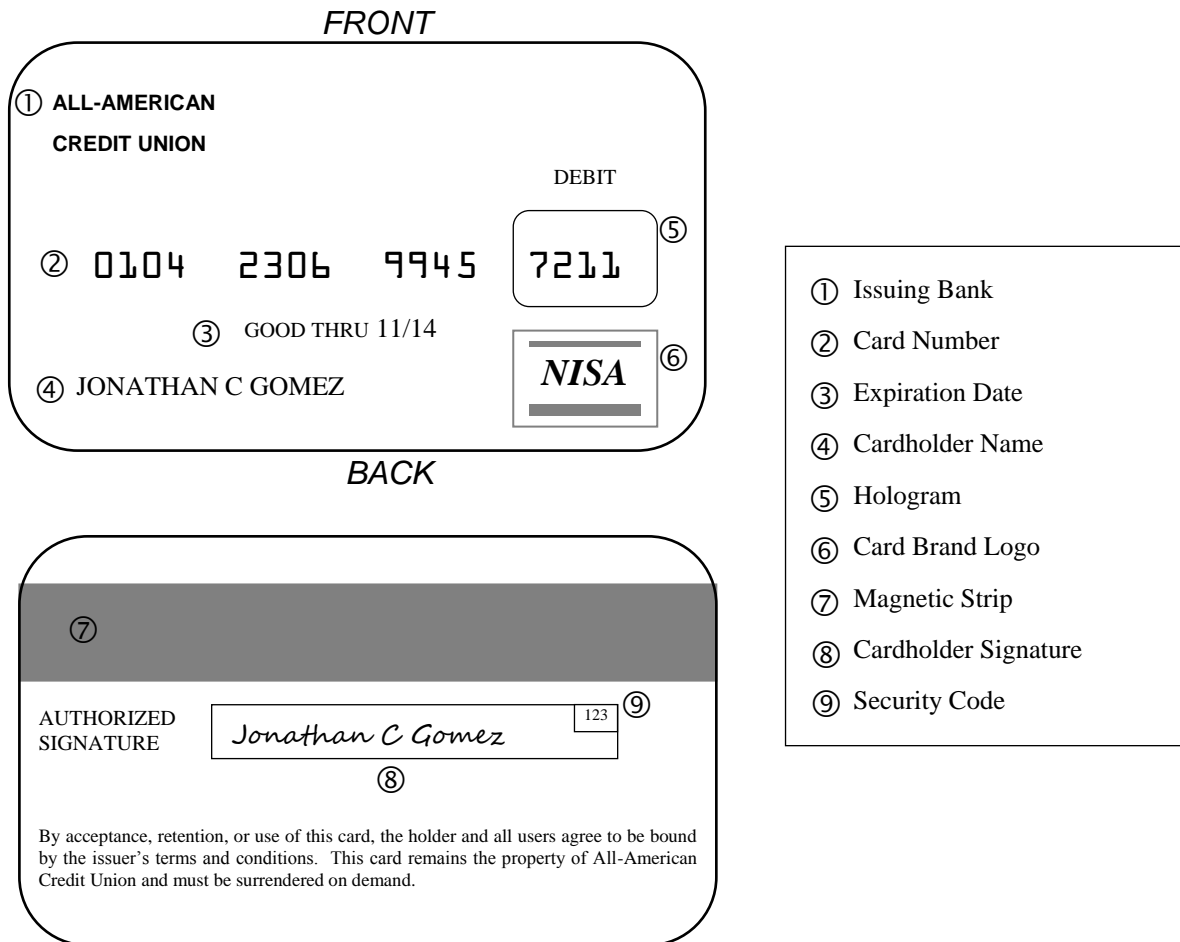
FRONT

① ALL-AMERICAN
CREDIT UNION

DEBIT

② 0104 2306 9945 7211 ⑤

③ GOOD THRU 11/14

④ JONATHAN C GOMEZ

NISA ⑥

BACK

⑦

AUTHORIZED SIGNATURE

Jonathan C Gomez

123 ⑨

⑧

By acceptance, retention, or use of this card, the holder and all users agree to be bound by the issuer's terms and conditions. This card remains the property of All-American Credit Union and must be surrendered on demand.

① Issuing Bank
② Card Number
③ Expiration Date
④ Cardholder Name
⑤ Hologram
⑥ Card Brand Logo
⑦ Magnetic Strip
⑧ Cardholder Signature
⑨ Security Code